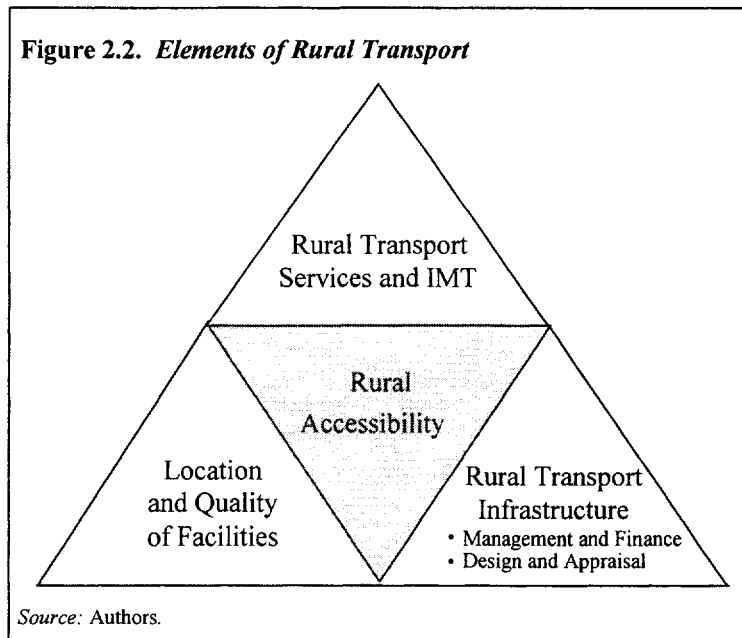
**Figure 2.2.** *Elements of Rural Transport*

Rural Transport Services and IMT

Rural Accessibility

Location and Quality of Facilities

Rural Transport Infrastructure
• Management and Finance
• Design and Appraisal

*Source:* Authors.